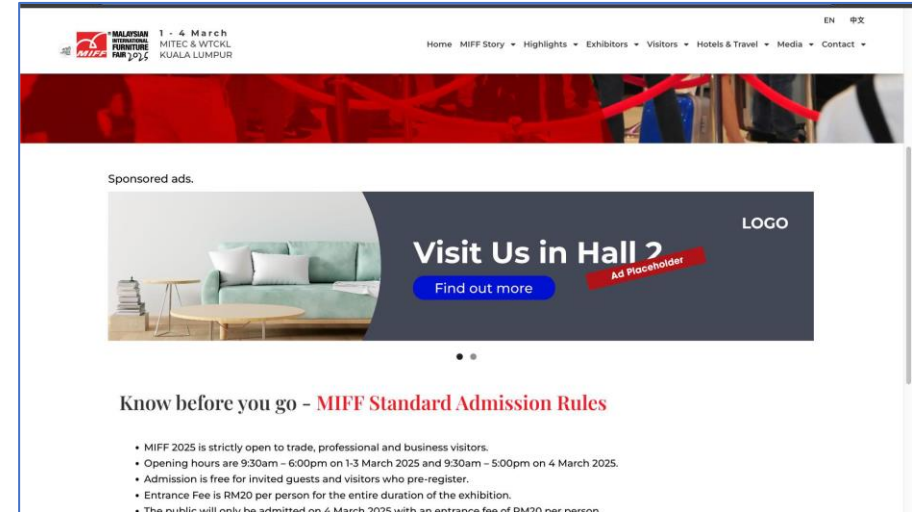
MALAYSIAN INTERNATIONAL FURNITURE FAIR 2025 MIFF

1 - 4 March
MITEC & WTCKL
KUALA LUMPUR

EN 中文

Home MIFF Story ▾ Highlights ▾ Exhibitors ▾ Visitors ▾ Hotels & Travel ▾ Media ▾ Contact ▾

Sponsored ads.

LOGO

Visit Us in Hall 2

Ad Placeholder

Find out more

Know before you go - MIFF Standard Admission Rules

• MIFF 2025 is strictly open to trade, professional and business visitors.
• Opening hours are 9:30am – 6:00pm on 1-3 March 2025 and 9:30am – 5:00pm on 4 March 2025.
• Admission is free for invited guests and visitors who pre-register.
• Entrance Fee is RM20 per person for the entire duration of the exhibition.
• The public will only be admitted on 4 March 2025 with an entrance fee of RM20 per person.